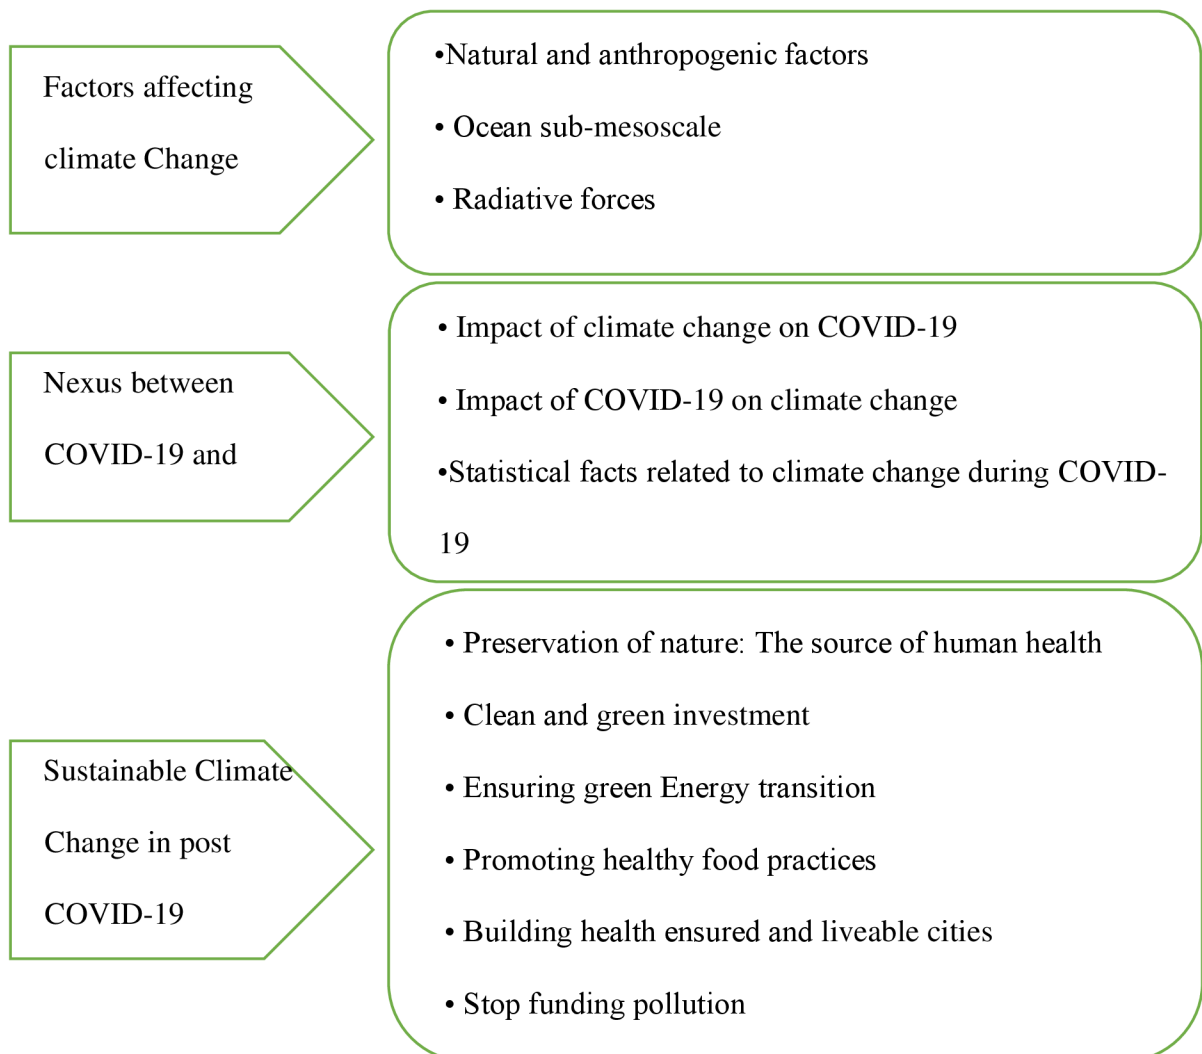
Factors affecting climate Change

•Natural and anthropogenic factors

• Ocean sub-mesoscale

• Radiative forces

Nexus between COVID-19 and

• Impact of climate change on COVID-19

• Impact of COVID-19 on climate change

•Statistical facts related to climate change during COVID-19

Sustainable Climate Change in post COVID-19

• Preservation of nature: The source of human health

• Clean and green investment

• Ensuring green Energy transition

• Promoting healthy food practices

• Building health ensured and liveable cities

• Stop funding pollution